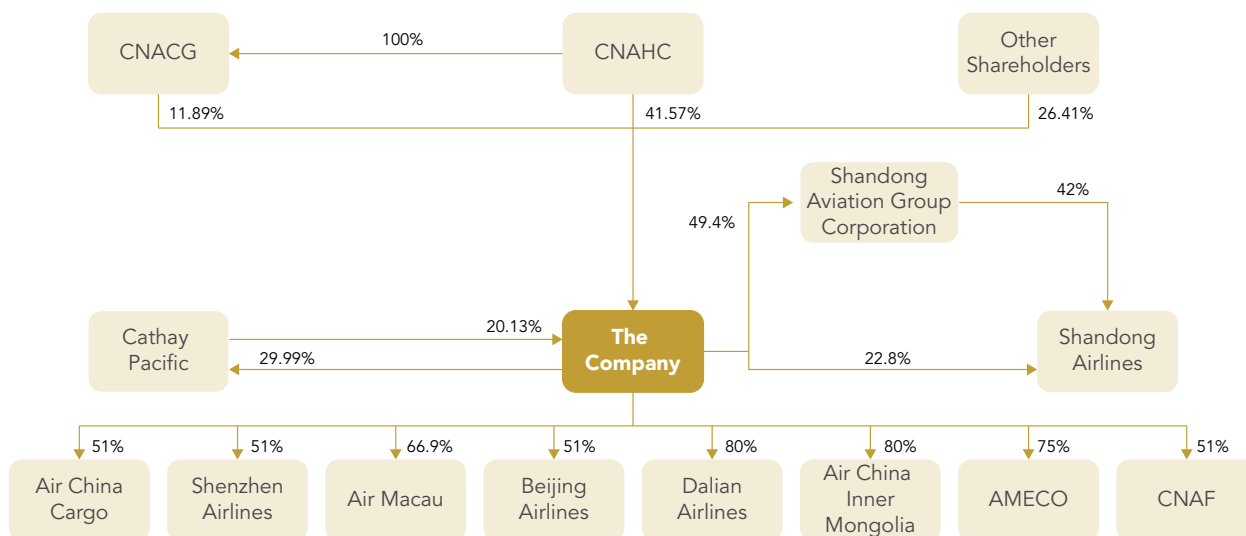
CNACG

100%

CNAHC

Other Shareholders

11.89%

41.57%

26.41%

Shandong Aviation Group Corporation

42%

49.4%

Cathay Pacific

20.13%

29.99%

The Company

22.8%

Shandong Airlines

51%

51%

66.9%

51%

80%

80%

75%

51%

Air China Cargo

Shenzhen Airlines

Air Macau

Beijing Airlines

Dalian Airlines

Air China Inner Mongolia

AMECO

CNAF